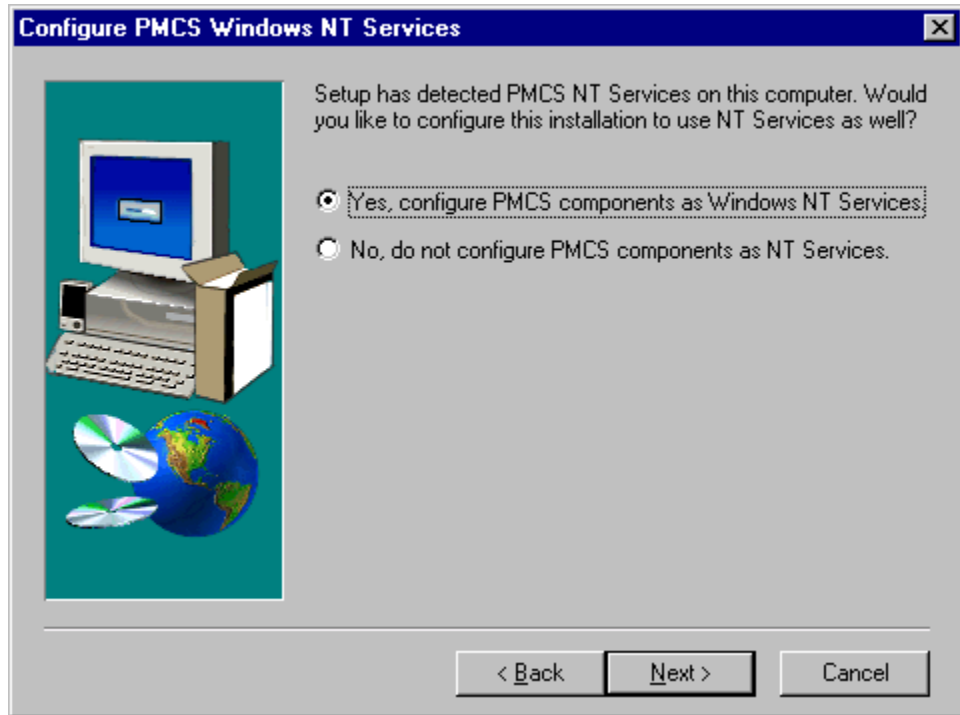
Configure PMCS Windows NT Services

Setup has detected PMCS NT Services on this computer. Would you like to configure this installation to use NT Services as well?

Yes, configure PMCS components as Windows NT Services.

No, do not configure PMCS components as NT Services.

< Back

Next >

Cancel